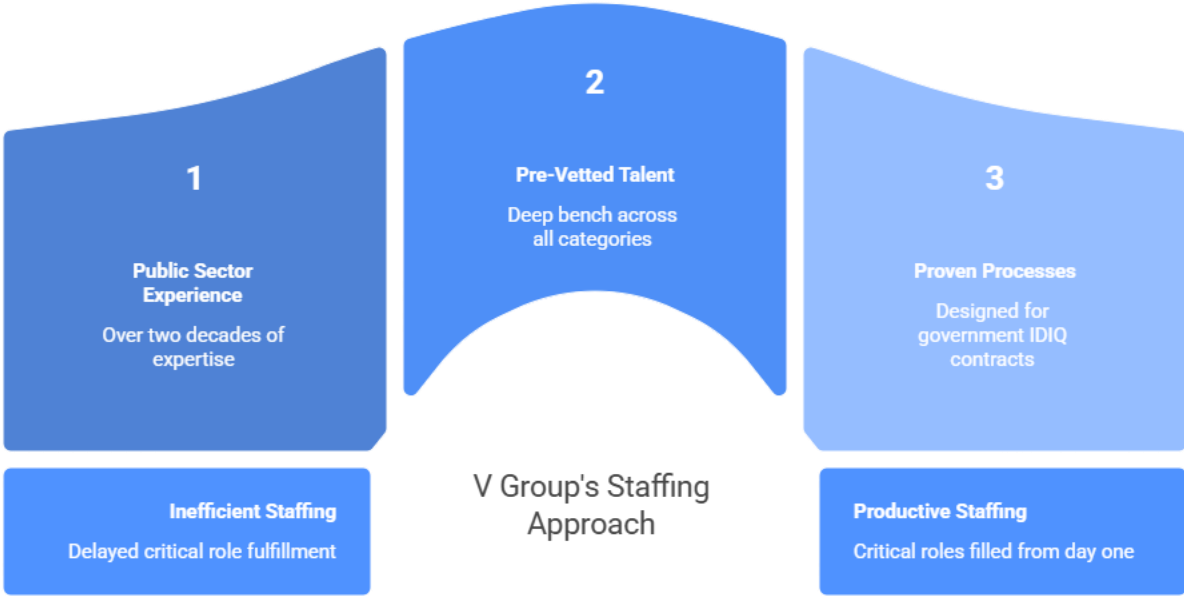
1

Public Sector Experience

Over two decades of expertise

2

Pre-Vetted Talent

Deep bench across all categories

3

Proven Processes

Designed for government IDIQ contracts

Inefficient Staffing

Delayed critical role fulfillment

V Group's Staffing Approach

Productive Staffing

Critical roles filled from day one